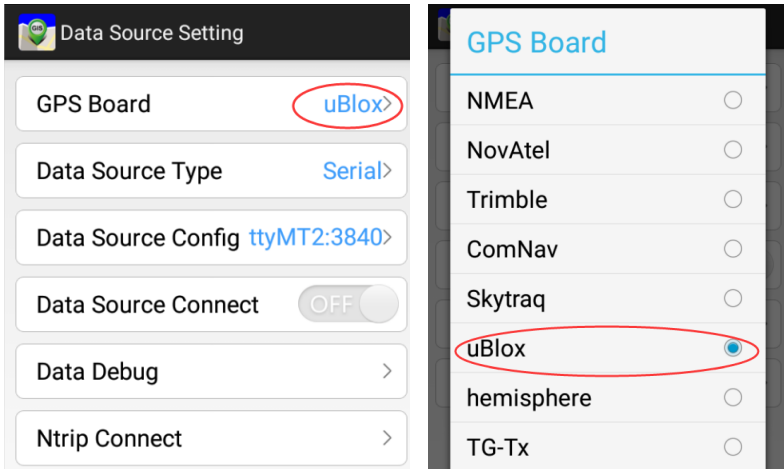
Data Source Setting

GPS Board uBlox>

Data Source Type Serial>

Data Source Config ttyMT2:3840>

Data Source Connect OFF

Data Debug >

Ntrip Connect >

GPS Board

NMEA

NovAtel

Trimble

ComNav

Skytraq

uBlox

hemisphere

TG-Tx